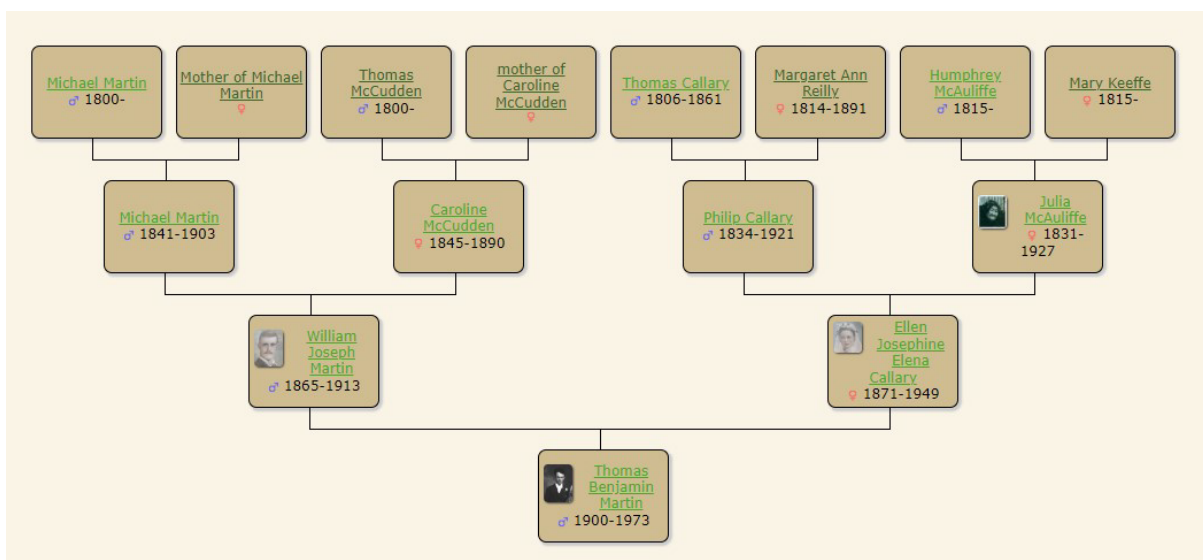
Michael Martin
♂ 1800-

Mother of Michael Martin
♀

Thomas McCudden
♂ 1800-

mother of Caroline McCudden
♀

Thomas Callary
♂ 1806-1861

Margaret Ann Reilly
♀ 1814-1891

Humphrey McAuliffe
♂ 1815-

Mary Keeffe
♀ 1815-

Michael Martin
♂ 1841-1903

Caroline McCudden
♀ 1845-1890

Philip Callary
♂ 1834-1921

Julia McAuliffe
♀ 1831-1927

William Joseph Martin
♂ 1865-1913

Ellen Josephine Elena Callary
♀ 1871-1949

Thomas Benjamin Martin
♂ 1900-1973